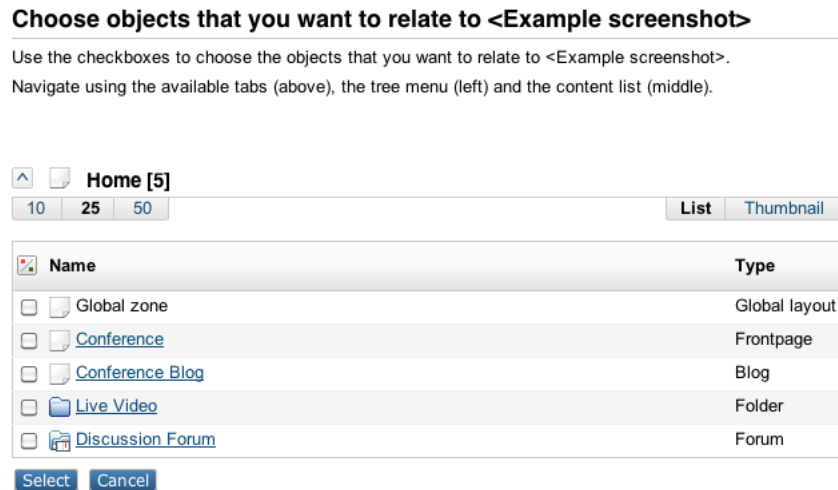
Choose objects that you want to relate to <Example screenshot>

Use the checkboxes to choose the objects that you want to relate to <Example screenshot>.

Navigate using the available tabs (above), the tree menu (left) and the content list (middle).

Home [5]

10 25 50

List Thumbnail

| Name | Type |
|---|---|
| Global zone | Global layout |
| Conference | Frontpage |
| Conference Blog | Blog |
| Live Video | Folder |
| Discussion Forum | Forum |

Select Cancel